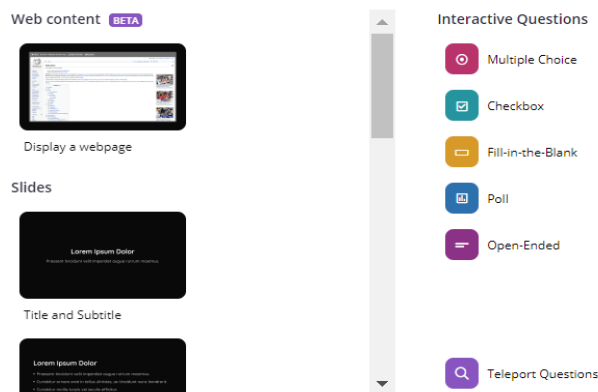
Web content BETA

Display a webpage

Slides

Lorem Ipsum Dolor

Title and Subtitle

Lorem Ipsum Dolor

Interactive Questions

Multiple Choice

Checkbox

Fill-in-the-Blank

Poll

Open-Ended

Teleport Questions